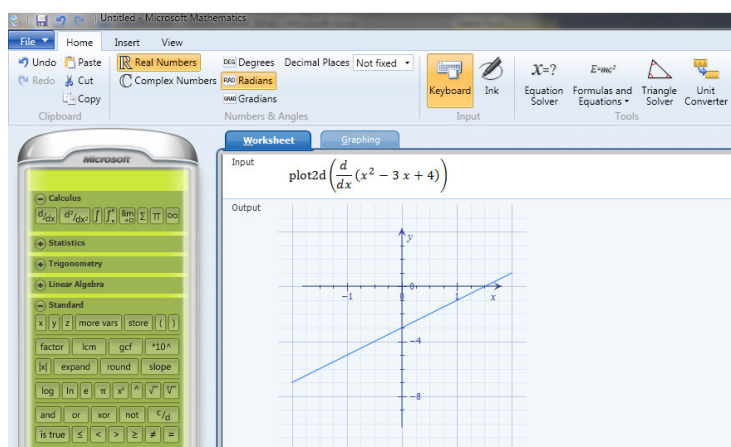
Untitled - Microsoft Mathematics

File
Home
Insert
View

Undo
Redo
Paste
Cut
Copy
Clipboard

Real Numbers
Complex Numbers
DEG Degrees
RAD Radians
GRAD Gradians
Decimal Places
Not fixed
Numbers & Angles

Keyboard
Ink
Input

$x=?$
Equation Solver
$E=mc^2$
Formulas and Equations
Triangle Solver
Unit Converter
Tools

Microsoft

Calculus
$^d/_{dx}$ $^{d^2}/_{dx^2}$ $\int$ $\int_a^b$ $\lim_{\to\infty}$ $\Sigma$ $\Pi$ $\infty$

Statistics
Trigonometry
Linear Algebra
Standard

x y z more vars store ( )
factor lcm gcf *10^
|x| expand round slope
log ln e π $x^y$ ^ $\sqrt{}$ $\sqrt[y]{}$
and or xor not $^c/_d$
is true ≤ < > ≥ ≠ =

Worksheet
Graphing

Input
$\text{plot2d}\left(\frac{d}{dx}(x^2-3x+4)\right)$

Output
y
0
−1
1
x
−4
−8